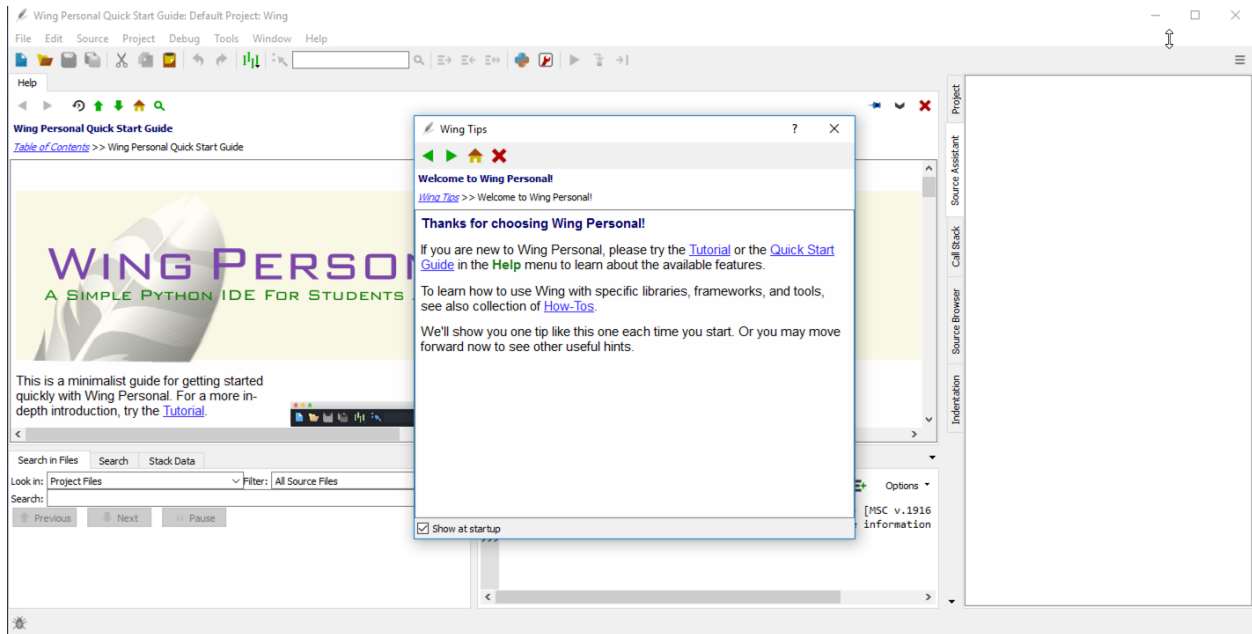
Wing Personal Quick Start Guide: Default Project: Wing

File Edit Source Project Debug Tools Window Help

Help

Wing Personal Quick Start Guide

Table of Contents >> Wing Personal Quick Start Guide

WING PERSON

A SIMPLE PYTHON IDE FOR STUDENTS

This is a minimalist guide for getting started quickly with Wing Personal. For a more in-depth introduction, try the Tutorial.

Search in Files Search Stack Data

Look in: Project Files Filter: All Source Files

Search:

Previous Next Pause

Options

[MSC v.1916

information

>>>

Wing Tips ? ✕

Welcome to Wing Personal!

Wing Tips >> Welcome to Wing Personal!

Thanks for choosing Wing Personal!

If you are new to Wing Personal, please try the Tutorial or the Quick Start Guide in the Help menu to learn about the available features.

To learn how to use Wing with specific libraries, frameworks, and tools, see also collection of How-Tos.

We'll show you one tip like this one each time you start. Or you may move forward now to see other useful hints.

Show at startup

Project

Source Assistant

Call Stack

Source Browser

Indentation